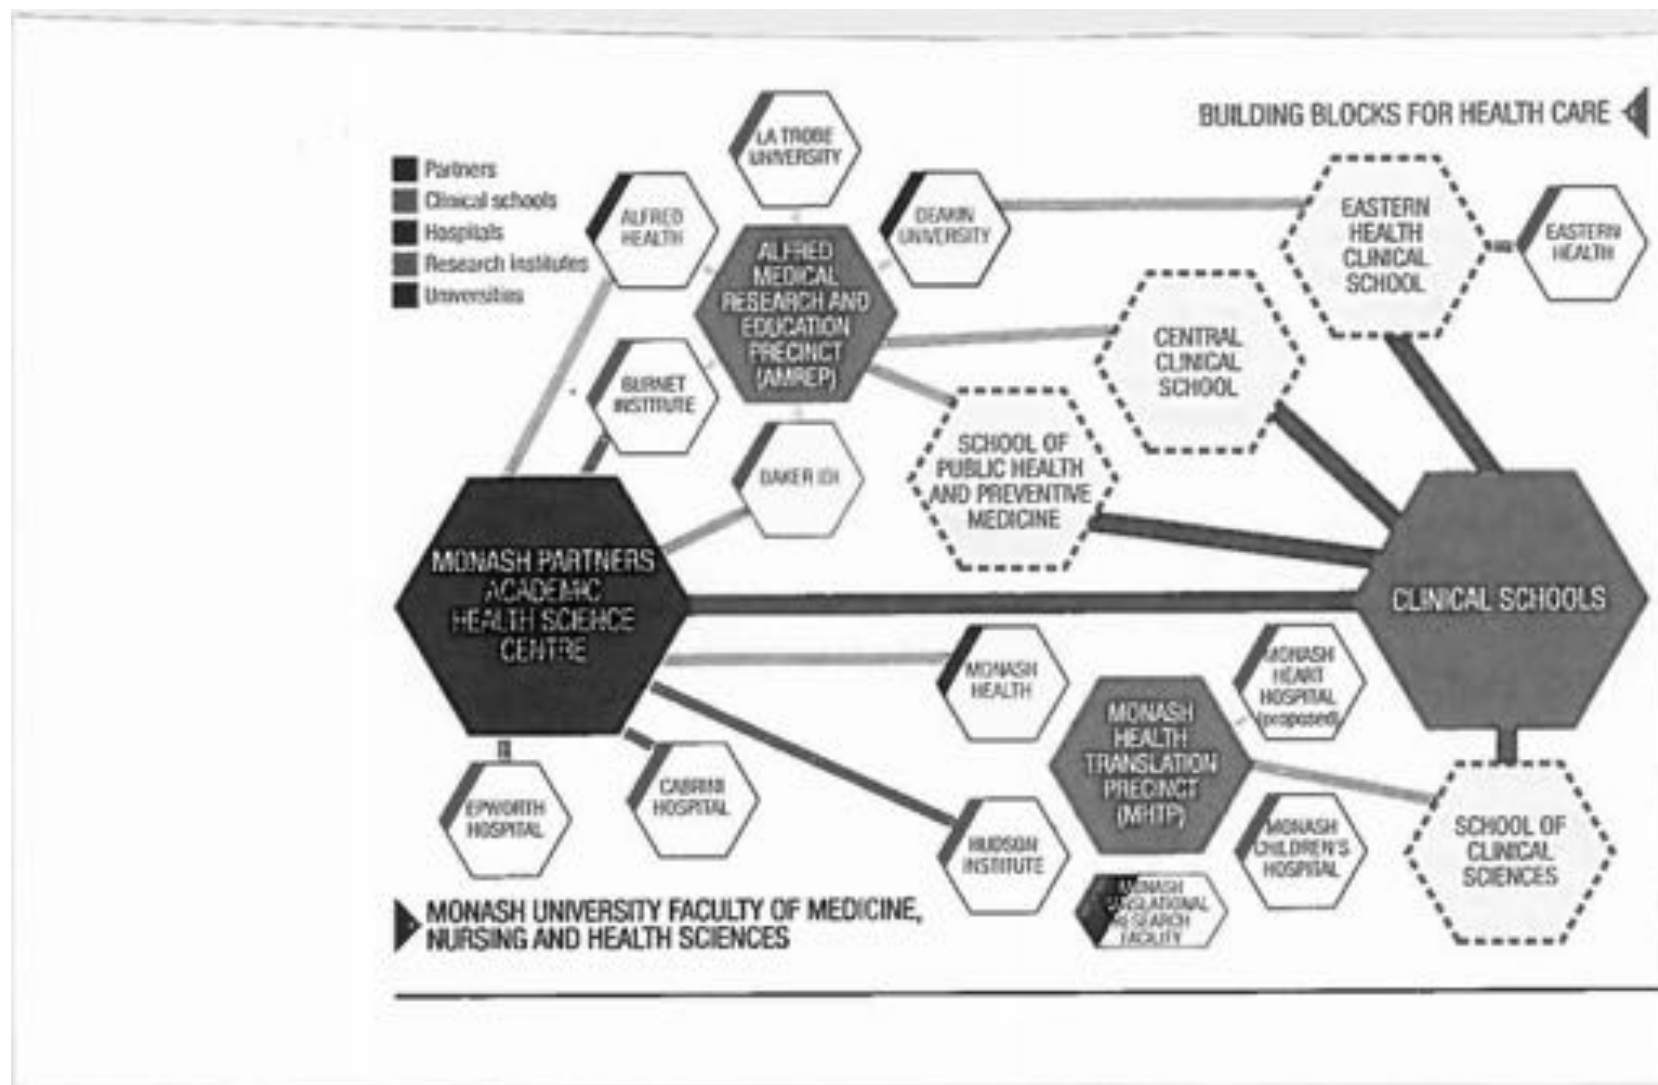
BUILDING BLOCKS FOR HEALTH CARE

Partners
Clinical schools
Hospitals
Research Institutes
Universities

LA TROBE UNIVERSITY

ALFRED HEALTH

DEAKIN UNIVERSITY

ALFRED MEDICAL RESEARCH AND EDUCATION PRECINCT (AMREP)

EASTERN HEALTH CLINICAL SCHOOL

EASTERN HEALTH

CENTRAL CLINICAL SCHOOL

BURNET INSTITUTE

SCHOOL OF PUBLIC HEALTH AND PREVENTIVE MEDICINE

BAKER IDI

MONASH PARTNERS ACADEMIC HEALTH SCIENCE CENTRE

CLINICAL SCHOOLS

MONASH HEALTH

MONASH HEART HOSPITAL (proposed)

MONASH HEALTH TRANSLATION PRECINCT (MHTP)

EPWORTH HOSPITAL

CABRINI HOSPITAL

HUDSON INSTITUTE

MONASH CHILDREN'S HOSPITAL

SCHOOL OF CLINICAL SCIENCES

MONASH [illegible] RESEARCH FACILITY

MONASH UNIVERSITY FACULTY OF MEDICINE, NURSING AND HEALTH SCIENCES